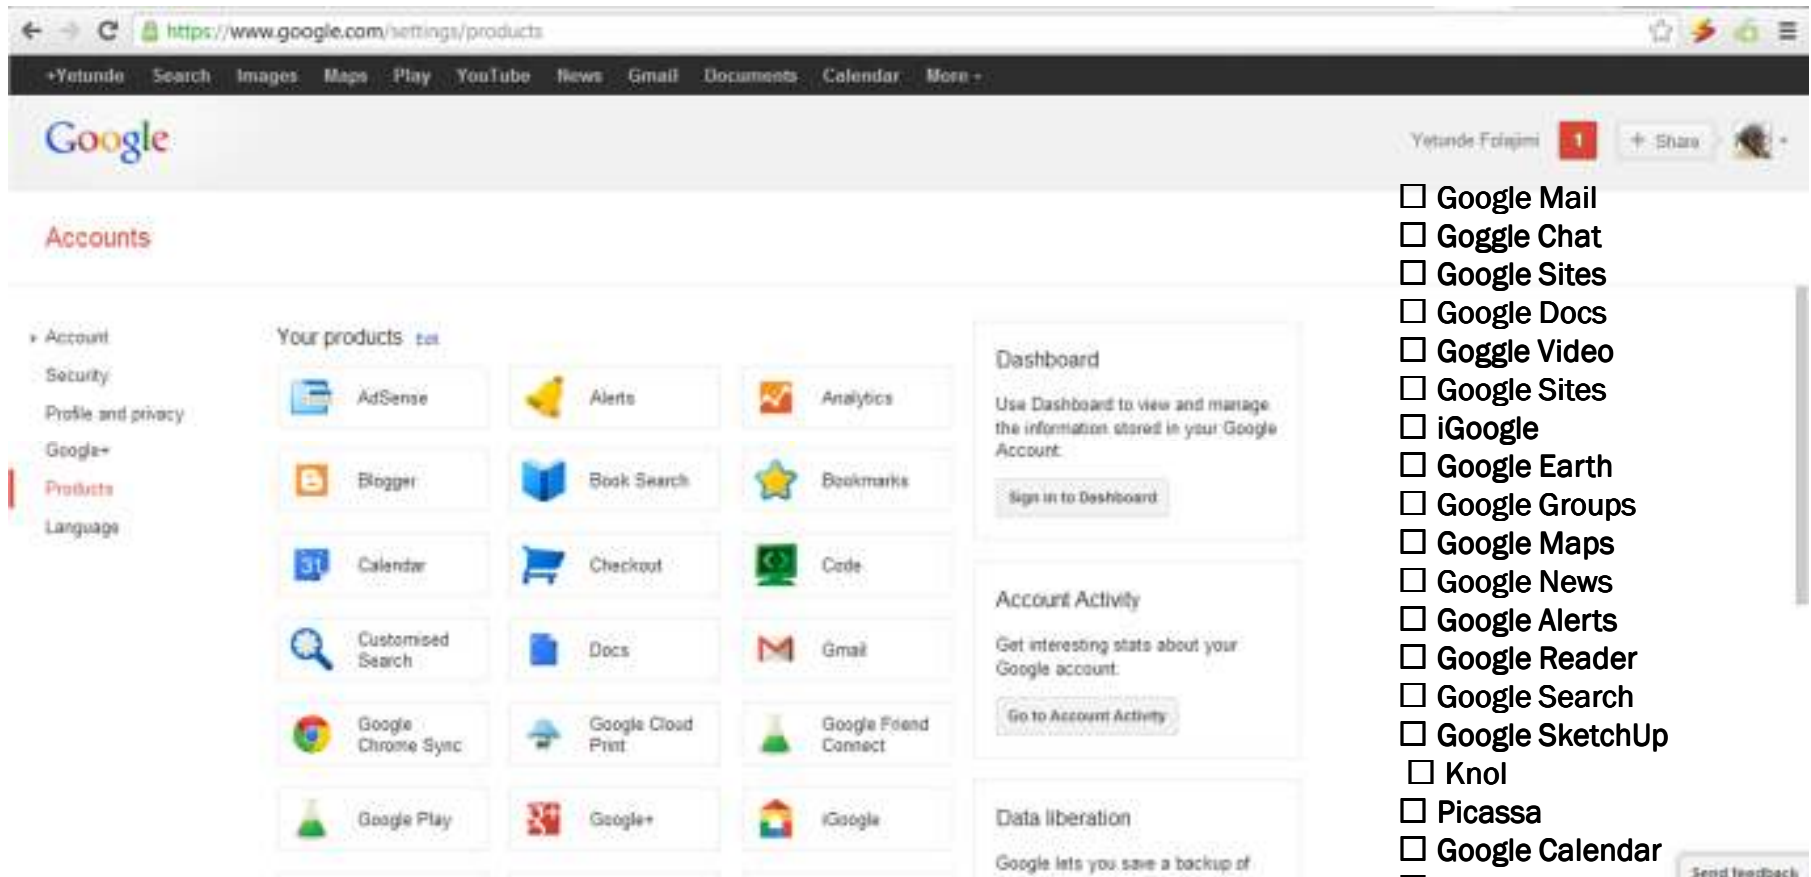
https://www.google.com/settings/products

+Yetunde Search Images Maps Play YouTube News Gmail Documents Calendar More

Google

Yetunde Folajimi 1 + Share

Accounts

Account
Security
Profile and privacy
Google+
Products
Language

Your products Edit

| AdSense | Alerts | Analytics |
|---|---|---|
| Blogger | Book Search | Bookmarks |
| Calendar | Checkout | Code |
| Customised Search | Docs | Gmail |
| Google Chrome Sync | Google Cloud Print | Google Friend Connect |
| Google Play | Google+ | iGoogle |

Dashboard

Use Dashboard to view and manage the information stored in your Google Account.

Sign in to Dashboard

Account Activity

Get interesting stats about your Google account.

Go to Account Activity

Data liberation

Google lets you save a backup of

☐ Google Mail
☐ Goggle Chat
☐ Google Sites
☐ Google Docs
☐ Goggle Video
☐ Google Sites
☐ iGoogle
☐ Google Earth
☐ Google Groups
☐ Google Maps
☐ Google News
☐ Google Alerts
☐ Google Reader
☐ Google Search
☐ Google SketchUp
☐ Knol
☐ Picassa
☐ Google Calendar

Send feedback